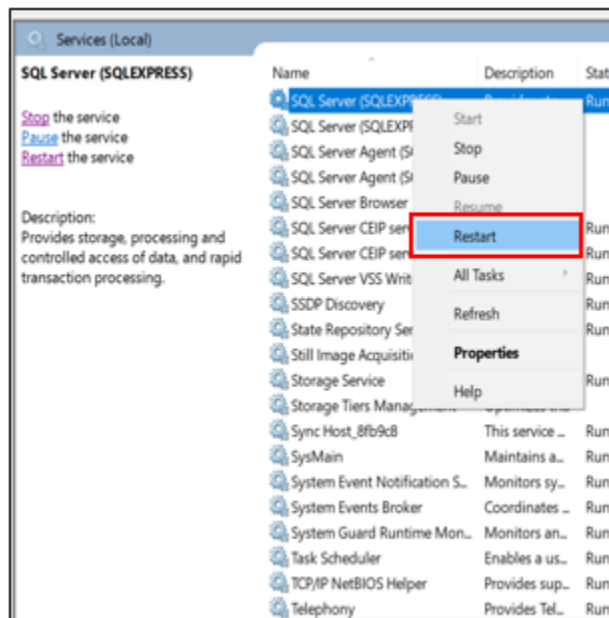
Services (Local)

SQL Server (SQLEXPRESS)

Stop the service
Pause the service
Restart the service

Description:
Provides storage, processing and controlled access of data, and rapid transaction processing.

| Name | Description | Stat |
|---|---|---|
| SQL Server (SQLEXPRESS) | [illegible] | Run |
| SQL Server (SQLEXPR | | |
| SQL Server Agent (S | | |
| SQL Server Agent (S | | |
| SQL Server Browser | | |
| SQL Server CEIP ser | | Run |
| SQL Server CEIP ser | | Run |
| SQL Server VSS Writ | | Run |
| SSDP Discovery | | Run |
| State Repository Ser | | Run |
| Still Image Acquisiti | | |
| Storage Service | | Run |
| Storage Tiers Managem | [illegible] | |
| Sync Host_8fb9c8 | This service ... | Run |
| SysMain | Maintains a... | Run |
| System Event Notification S... | Monitors sy... | Run |
| System Events Broker | Coordinates ... | Run |
| System Guard Runtime Mon... | Monitors an... | Run |
| Task Scheduler | Enables a us... | Run |
| TCP/IP NetBIOS Helper | Provides sup... | Run |
| Telephony | Provides Tel... | Run |

Start
Stop
Pause
Resume
Restart
All Tasks
Refresh
Properties
Help